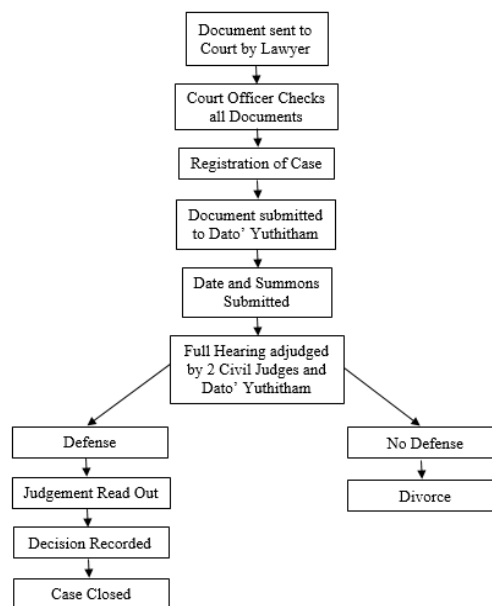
Document sent to Court by Lawyer

Court Officer Checks all Documents

Registration of Case

Document submitted to Dato' Yuthitham

Date and Summons Submitted

Full Hearing adjudged by 2 Civil Judges and Dato' Yuthitham

Defense

Judgement Read Out

Decision Recorded

Case Closed

No Defense

Divorce